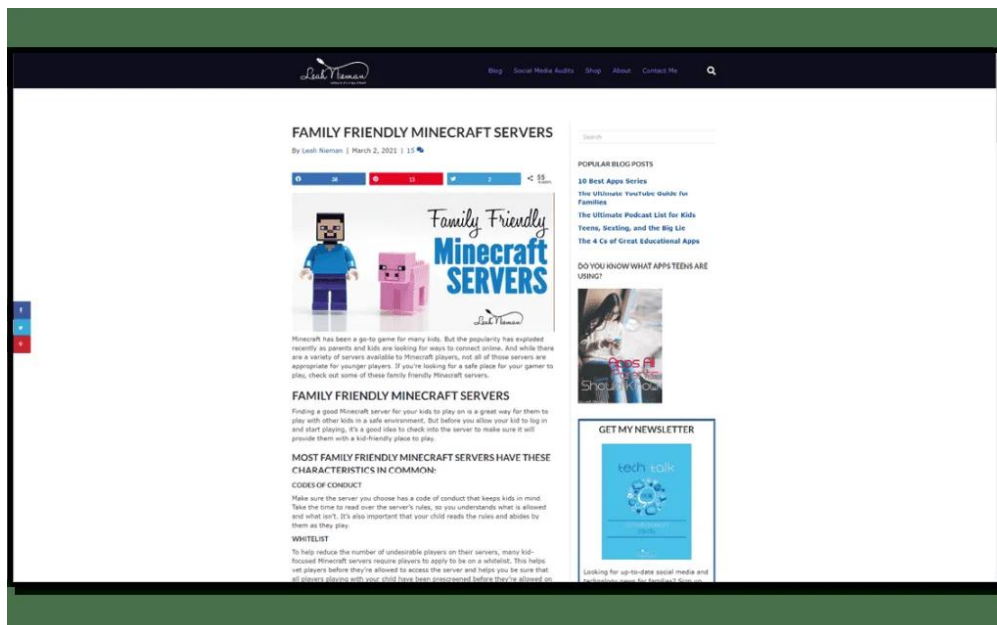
Leah Nieman

Blog Social Media Audits Shop About Contact Me

FAMILY FRIENDLY MINECRAFT SERVERS

By Leah Nieman | March 2, 2021 | 15

38 15 2 55 Shares

Family Friendly Minecraft SERVERS

Leah Nieman

Minecraft has been a go-to game for many kids. But the popularity has exploded recently as parents and kids are looking for ways to connect online. And while there are a variety of servers available to Minecraft players, not all of those servers are appropriate for younger players. If you're looking for a safe place for your gamer to play, check out some of these family friendly Minecraft servers.

FAMILY FRIENDLY MINECRAFT SERVERS

Finding a good Minecraft server for your kids to play on is a great way for them to play with other kids in a safe environment. But before you allow your kid to log in and start playing, it's a good idea to check into the server to make sure it will provide them with a kid-friendly place to play.

MOST FAMILY FRIENDLY MINECRAFT SERVERS HAVE THESE CHARACTERISTICS IN COMMON:

CODES OF CONDUCT

Make sure the server you choose has a code of conduct that keeps kids in mind. Take the time to read over the server's rules, so you understands what is allowed and what isn't. It's also important that your child reads the rules and abides by them as they play.

WHITELIST

To help reduce the number of undesirable players on their servers, many kid-focused Minecraft servers require players to apply to be on a whitelist. This helps vet players before they're allowed to access the server and helps you be sure that all players playing with your child have been prescreened before they're allowed on

Search

POPULAR BLOG POSTS

10 Best Apps Series

The Ultimate YouTube Guide for Families

The Ultimate Podcast List for Kids

Teens, Sexting, and the Big Lie

The 4 Cs of Great Educational Apps

DO YOU KNOW WHAT APPS TEENS ARE USING?

Apps All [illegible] Should Know

GET MY NEWSLETTER

tech talk

Looking for up-to-date social media and technology news for families? Sign up